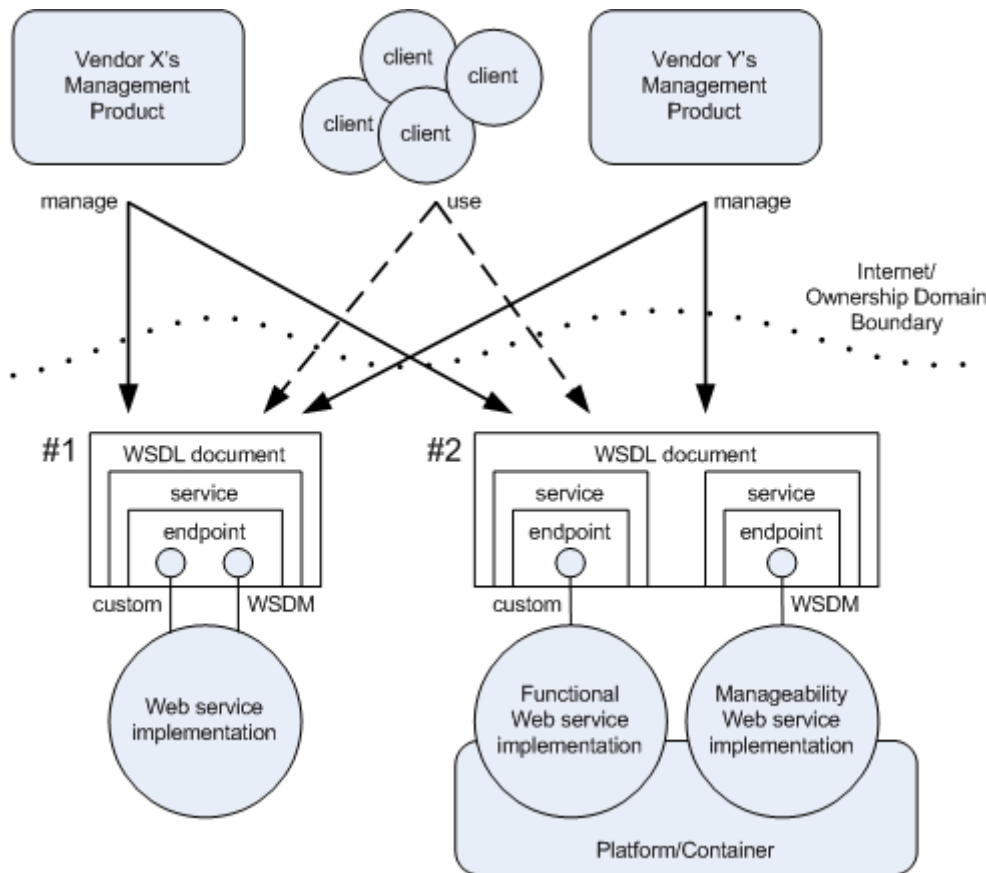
Vendor X's Management Product

client
client
client
client

Vendor Y's Management Product

manage

use

manage

Internet/ Ownership Domain Boundary

#1

WSDL document

service

endpoint

custom

WSDM

Web service implementation

#2

WSDL document

service

endpoint

service

endpoint

custom

WSDM

Functional Web service implementation

Manageability Web service implementation

Platform/Container